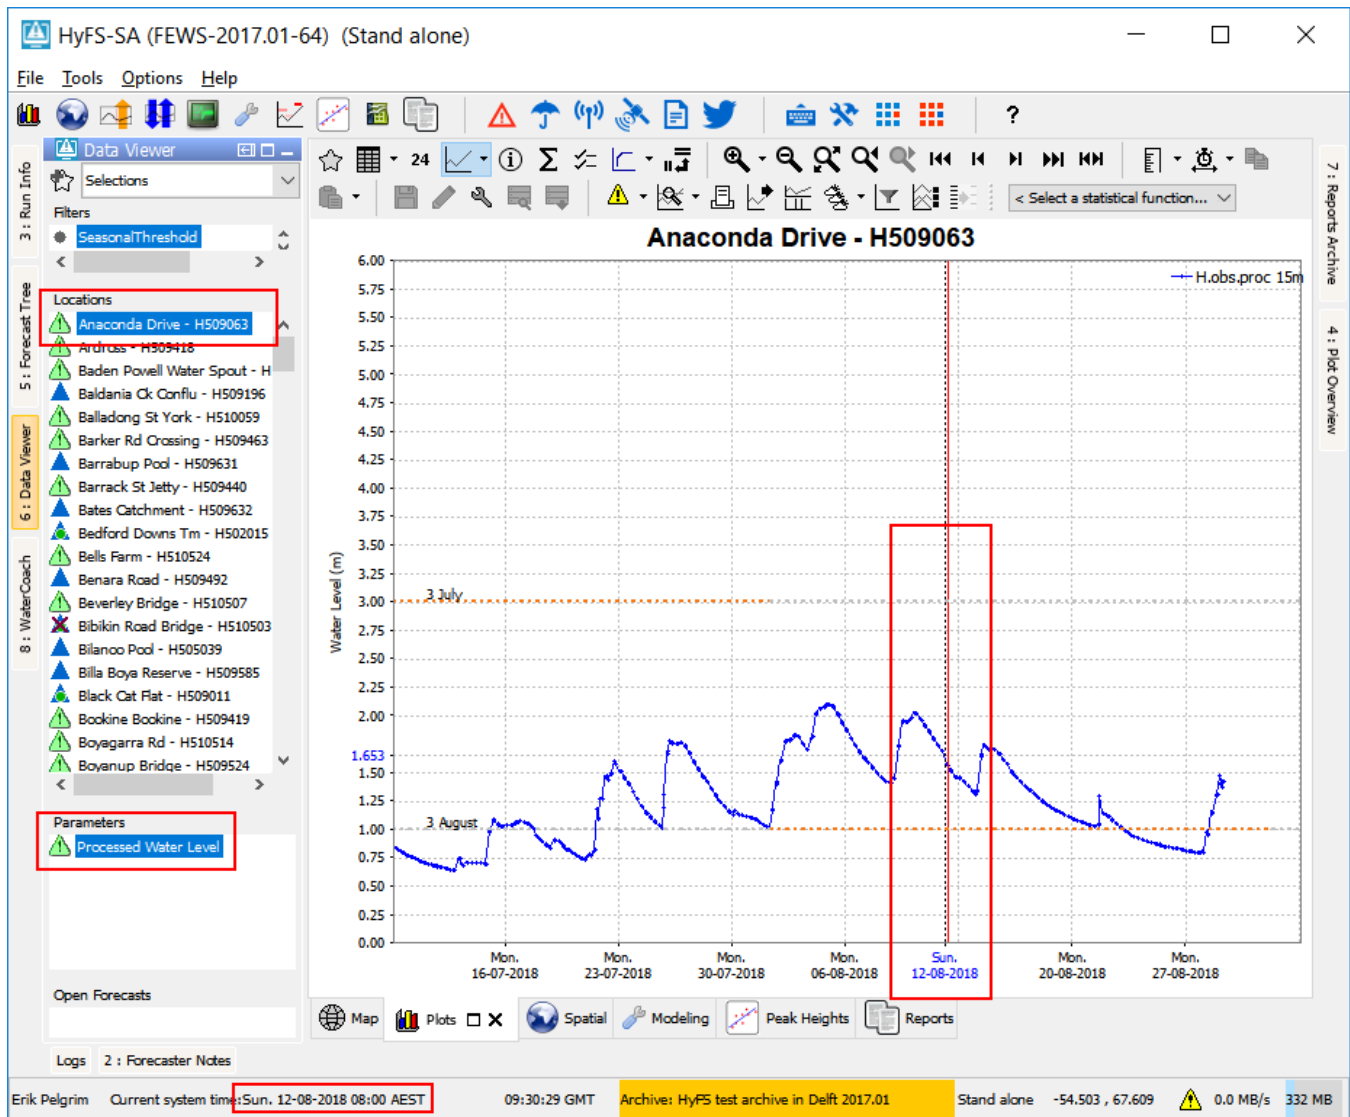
HyFS-SA (FEWS-2017.01-64) (Stand alone)

File Tools Options Help

?

3 : Run Info
5 : Forecast Tree
6 : Data Viewer
8 : WaterCoach

Data Viewer

Selections

Filters

SeasonalThreshold

Locations

Anaconda Drive - H509063
Ardross - H509418
Baden Powell Water Spout - H
Baldania Ck Conflu - H509196
Balladong St York - H510059
Barker Rd Crossing - H509463
Barrabup Pool - H509631
Barrack St Jetty - H509440
Bates Catchment - H509632
Bedford Downs Tm - H502015
Bells Farm - H510524
Benara Road - H509492
Beverley Bridge - H510507
Bibikin Road Bridge - H510503
Bilanoo Pool - H505039
Billa Boya Reserve - H509585
Black Cat Flat - H509011
Bookine Bookine - H509419
Boyagarra Rd - H510514
Boyanup Bridge - H509524

Parameters

Processed Water Level

Open Forecasts

Logs 2 : Forecaster Notes

24

< Select a statistical function...

Anaconda Drive - H509063

H.obs.proc 15m

Water Level (m)

6.00
5.75
5.50
5.25
5.00
4.75
4.50
4.25
4.00
3.75
3.50
3.25
3.00
2.75
2.50
2.25
2.00
1.653
1.50
1.25
1.00
0.75
0.50
0.25
0.00

3 July
3 August

Mon. 16-07-2018
Mon. 23-07-2018
Mon. 30-07-2018
Mon. 06-08-2018
Sun. 12-08-2018
Mon. 20-08-2018
Mon. 27-08-2018

7 : Reports Archive
4 : Plot Overview

Map Plots Spatial Modeling Peak Heights Reports

Erik Pelgrim Current system time:Sun. 12-08-2018 08:00 AEST 09:30:29 GMT Archive: HyFS test archive in Delft 2017.01 Stand alone -54.503 , 67.609 0.0 MB/s 332 MB